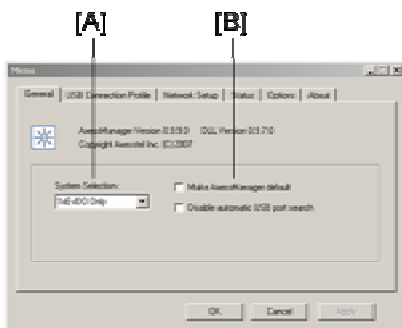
[A]

[B]

Menu

General | USB Connection Profile | Network Setup | Status | Options | About

AeroManager Version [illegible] DLL Version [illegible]
Copyright Aerosoft Inc. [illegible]

System Selection:
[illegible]

Make AeroManager default

Disable automatic USB port search

OK

Cancel

Apply